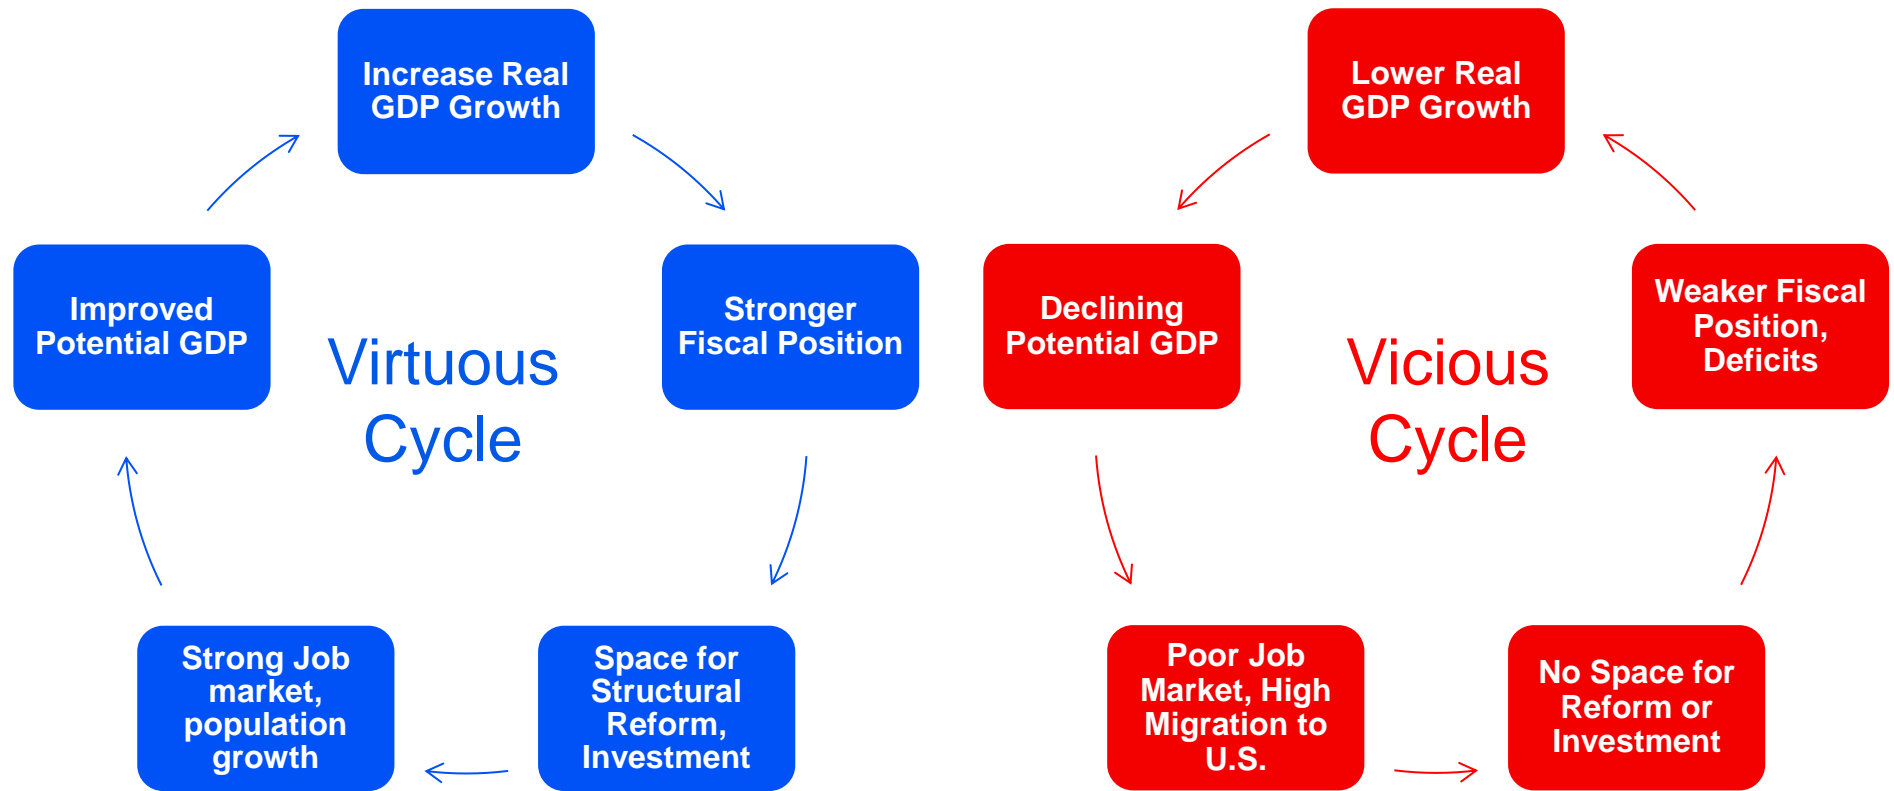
Increase Real GDP Growth

Stronger Fiscal Position

Space for Structural Reform, Investment

Strong Job market, population growth

Improved Potential GDP

Virtuous Cycle

Lower Real GDP Growth

Weaker Fiscal Position, Deficits

No Space for Reform or Investment

Poor Job Market, High Migration to U.S.

Declining Potential GDP

Vicious Cycle